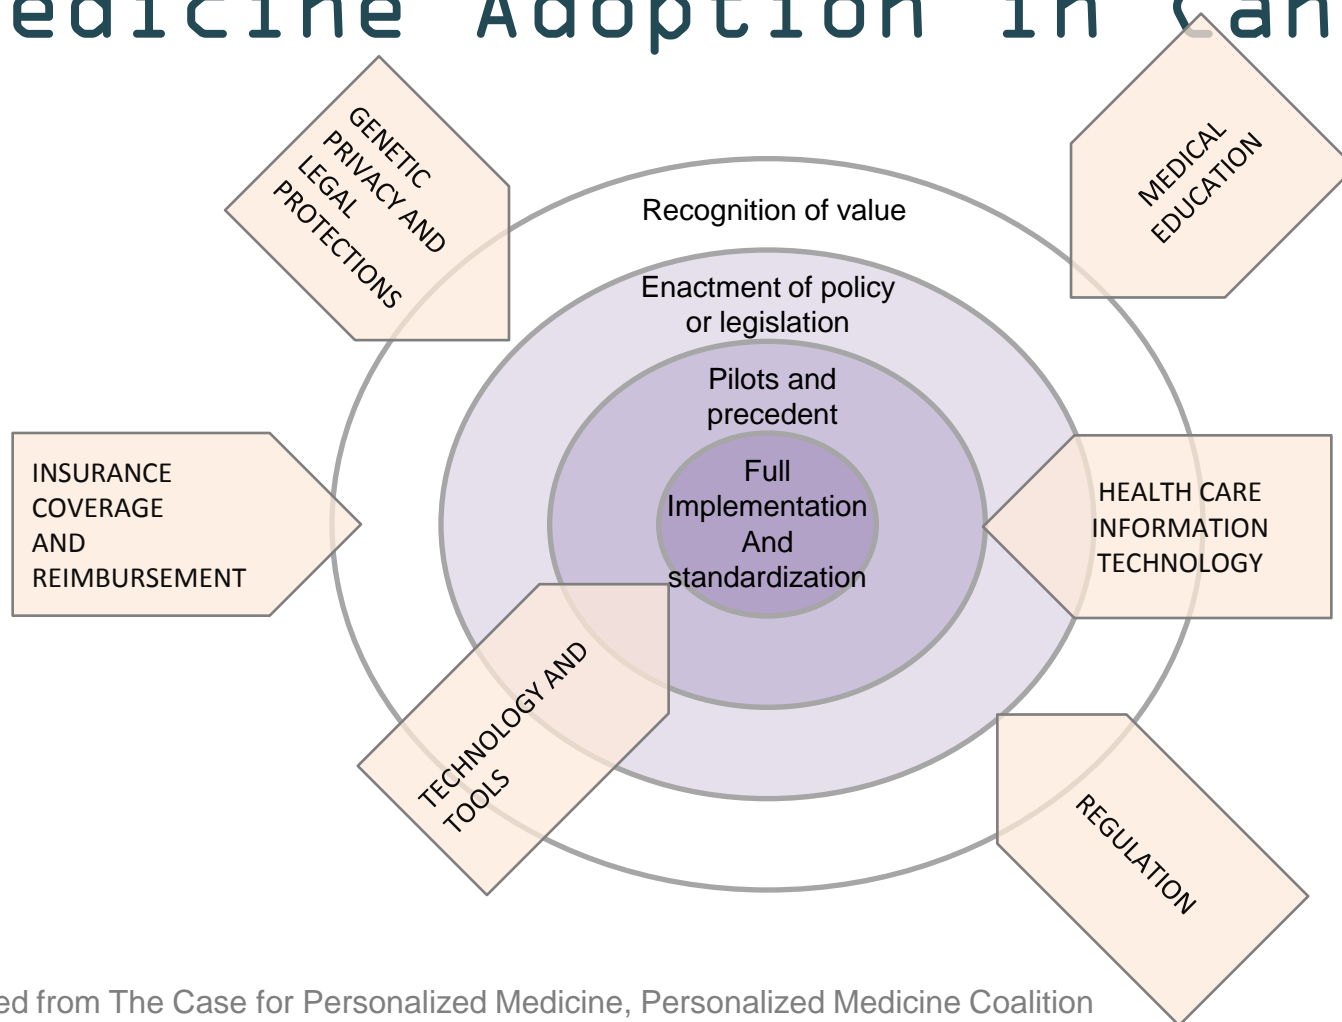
edicine Adoption in Can

GENETIC PRIVACY AND LEGAL PROTECTIONS

MEDICAL EDUCATION

Recognition of value

Enactment of policy or legislation

Pilots and precedent

Full Implementation And standardization

INSURANCE COVERAGE AND REIMBURSEMENT

HEALTH CARE INFORMATION TECHNOLOGY

TECHNOLOGY AND TOOLS

REGULATION

ed from The Case for Personalized Medicine, Personalized Medicine Coalition